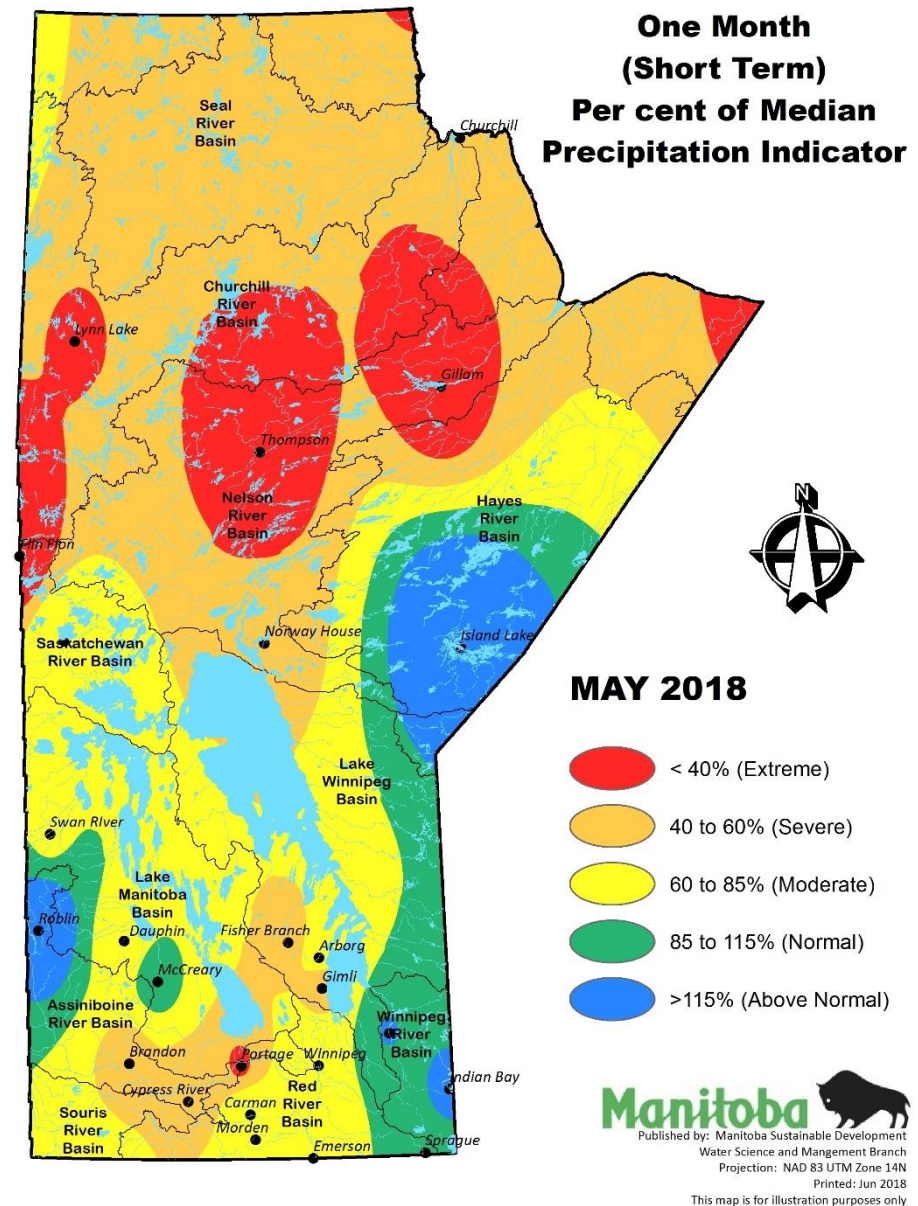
One Month
(Short Term)
Per cent of Median
Precipitation Indicator

Seal River Basin
Churchill
Churchill River Basin
Lynn Lake
Gillam
Thompson
Nelson River Basin
Hayes River Basin
Flin Flon
N
Saskatchewan River Basin
Norway House
Island Lake

MAY 2018

Lake Winnipeg Basin
Swan River
Lake Manitoba Basin
Roblin
Dauphin
Fisher Branch
Arborg
McCreary
Gimli
Assiniboine River Basin
Winnipeg River Basin
Brandon
Portage
Winnipeg
Indian Bay
Cypress River
Carman
Red River Basin
Morden
Souris River Basin
Emerson
Sprague

< 40% (Extreme)
40 to 60% (Severe)
60 to 85% (Moderate)
85 to 115% (Normal)
>115% (Above Normal)

Manitoba
Published by: Manitoba Sustainable Development
Water Science and Mangement Branch
Projection: NAD 83 UTM Zone 14N
Printed: Jun 2018
This map is for illustration purposes only